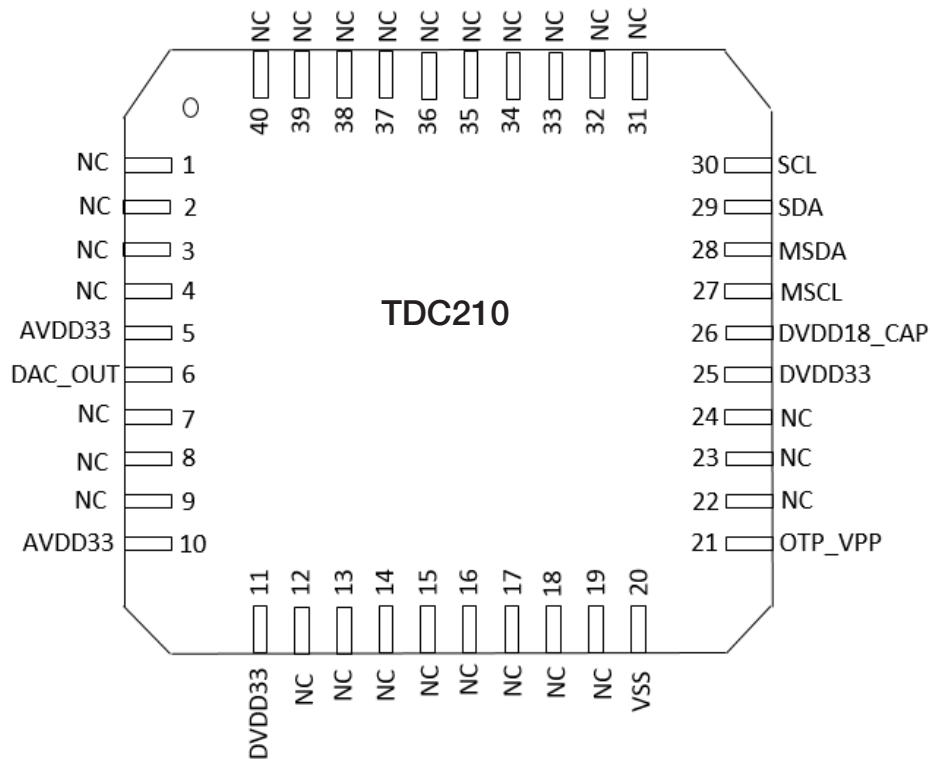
NC NC NC NC NC NC NC NC NC
40 39 38 37 36 35 34 33 32 31

NC 1
NC 2
NC 3
NC 4
AVDD33 5
DAC_OUT 6
NC 7
NC 8
NC 9
AVDD33 10

TDC210

30 SCL
29 SDA
28 MSDA
27 MSCL
26 DVDD18_CAP
25 DVDD33
24 NC
23 NC
22 NC
21 OTP_VPP

11 12 13 14 15 16 17 18 19 20
DVDD33 NC NC NC NC NC NC NC NC VSS